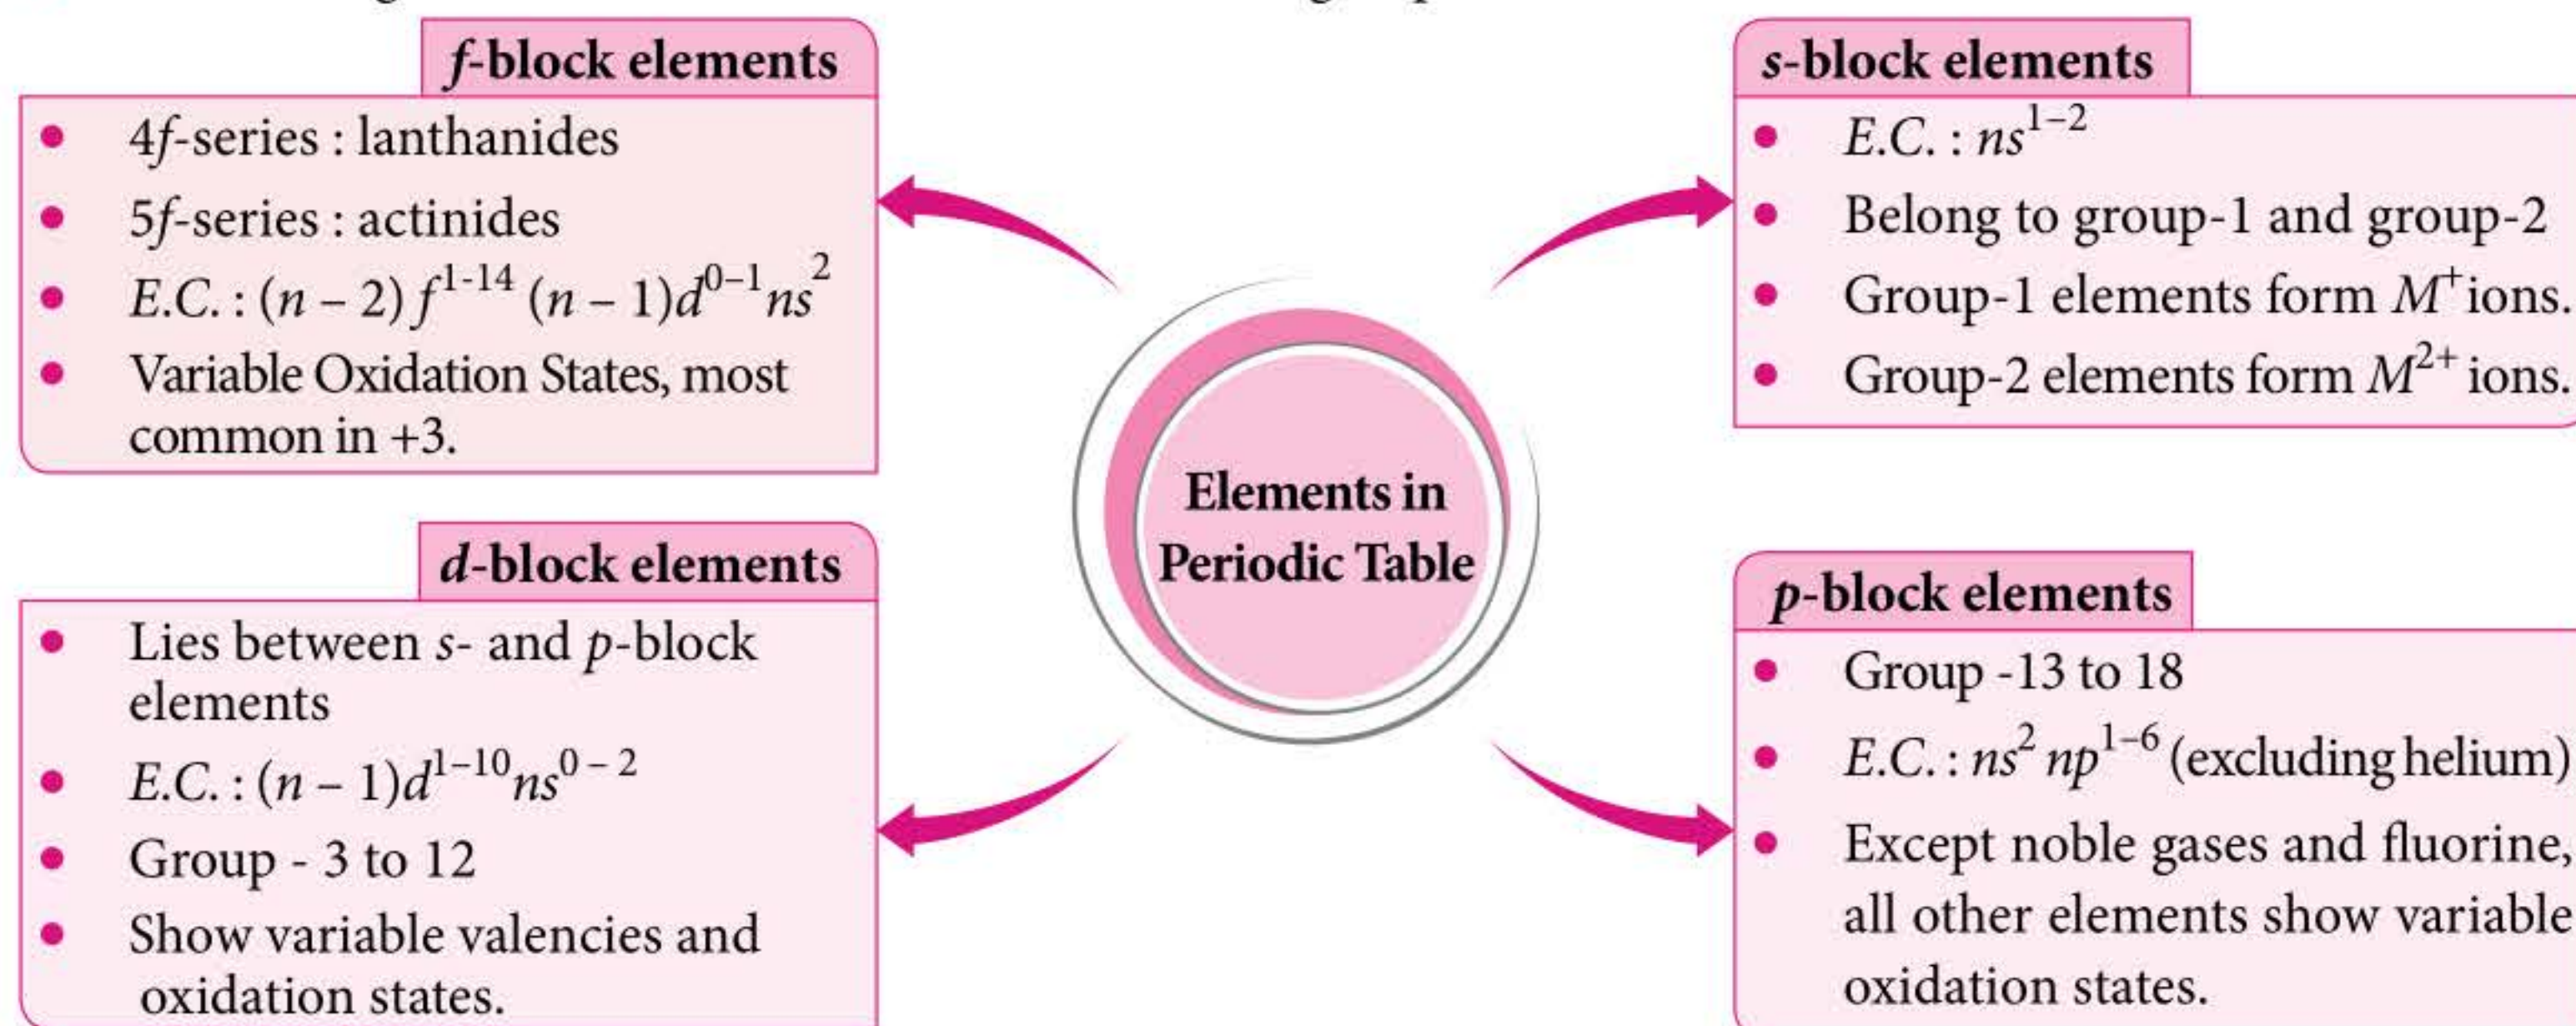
Elements in Periodic Table

f-block elements
- 4f-series : lanthanides
- 5f-series : actinides
- $E.C.: (n-2)f^{1\text{-}14}(n-1)d^{0-1}ns^{2}$
- Variable Oxidation States, most common in +3.

s-block elements
- $E.C.: ns^{1-2}$
- Belong to group-1 and group-2
- Group-1 elements form $M^{+}$ ions.
- Group-2 elements form $M^{2+}$ ions.

d-block elements
- Lies between s- and p-block elements
- $E.C.: (n-1)d^{1-10}ns^{0-2}$
- Group - 3 to 12
- Show variable valencies and oxidation states.

p-block elements
- Group -13 to 18
- $E.C.: ns^{2}np^{1-6}$ (excluding helium)
- Except noble gases and fluorine, all other elements show variable oxidation states.